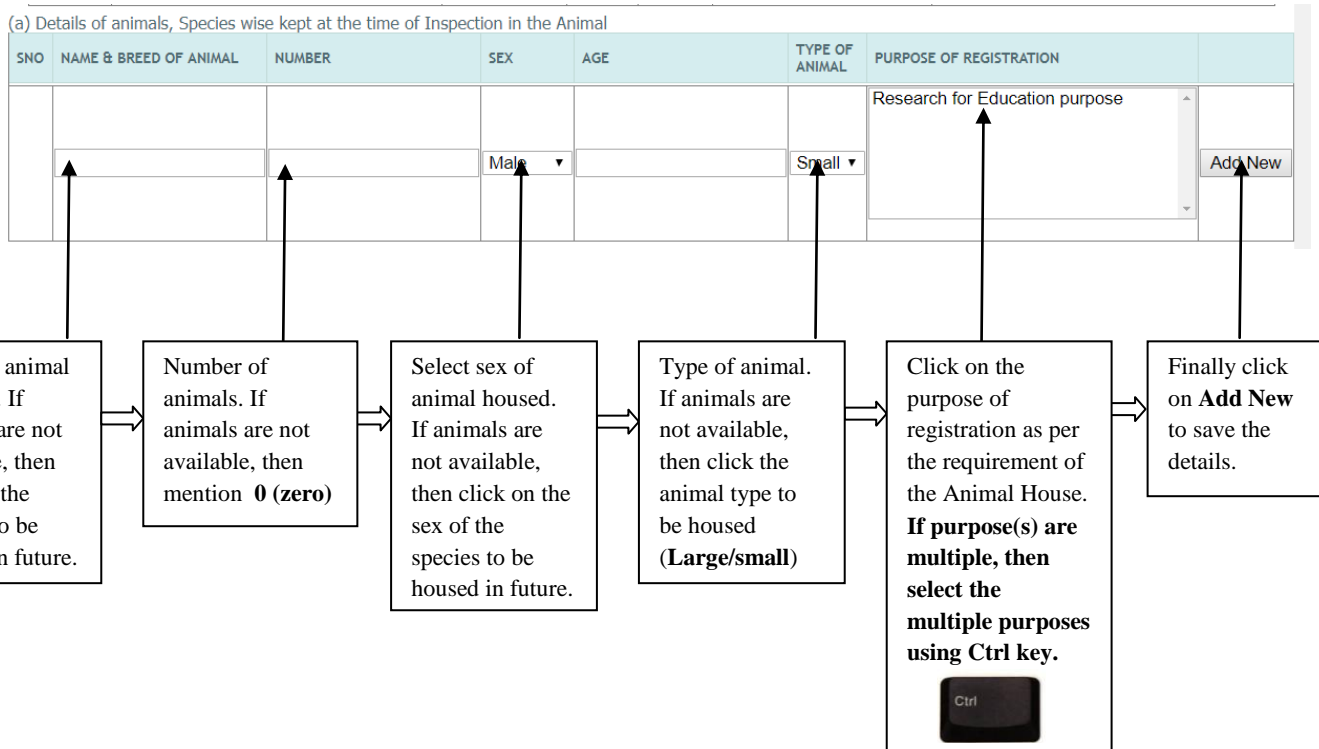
(a) Details of animals, Species wise kept at the time of Inspection in the Animal

| SNO | NAME & BREED OF ANIMAL | NUMBER | SEX | AGE | TYPE OF ANIMAL | PURPOSE OF REGISTRATION | |
|---|---|---|---|---|---|---|---|
| | | | Male | | Small | Research for Education purpose | Add New |

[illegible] animal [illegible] If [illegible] are not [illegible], then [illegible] the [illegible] to be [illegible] in future.

Number of animals. If animals are not available, then mention **0 (zero)**

Select sex of animal housed. If animals are not available, then click on the sex of the species to be housed in future.

Type of animal. If animals are not available, then click the animal type to be housed (**Large/small**)

Click on the purpose of registration as per the requirement of the Animal House. **If purpose(s) are multiple, then select the multiple purposes using Ctrl key.**

Ctrl

Finally click on **Add New** to save the details.